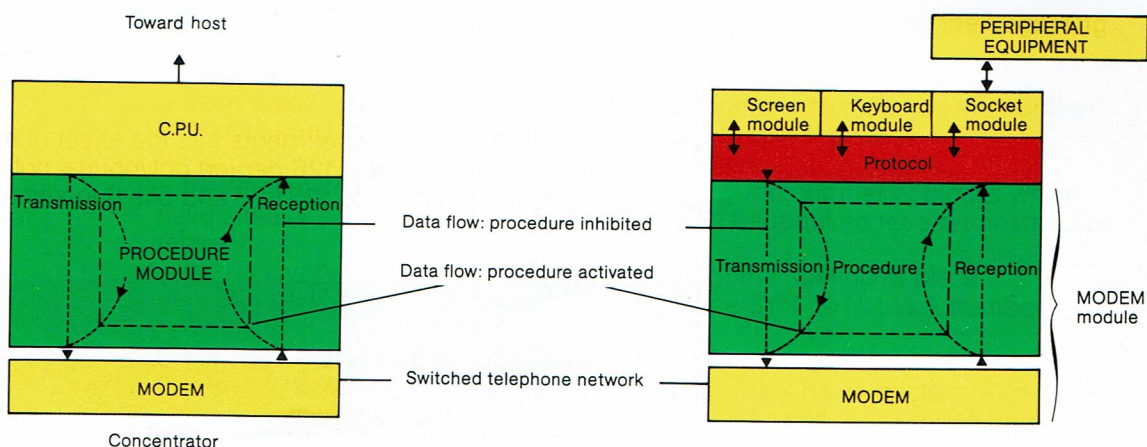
Toward host

C.P.U.

Transmission

Reception

PROCEDURE MODULE

MODEM

Concentrator

Data flow: procedure inhibited

Data flow: procedure activated

Switched telephone network

PERIPHERAL EQUIPMENT

Screen module

Keyboard module

Socket module

Protocol

Transmission

Procedure

Reception

MODEM module

MODEM